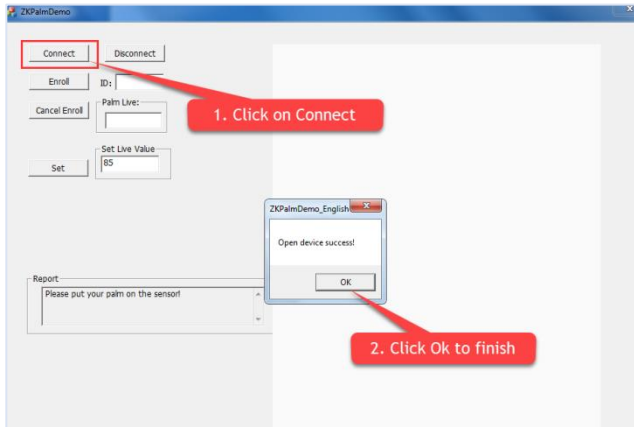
ZKPalmDemo

Connect

Disconnect

Enroll

ID:

Palm Live:

Cancel Enroll

Set Live Value

85

Set

1. Click on Connect

ZKPalmDemo_English

Open device success!

OK

Report

Please put your palm on the sensor!

2. Click Ok to finish